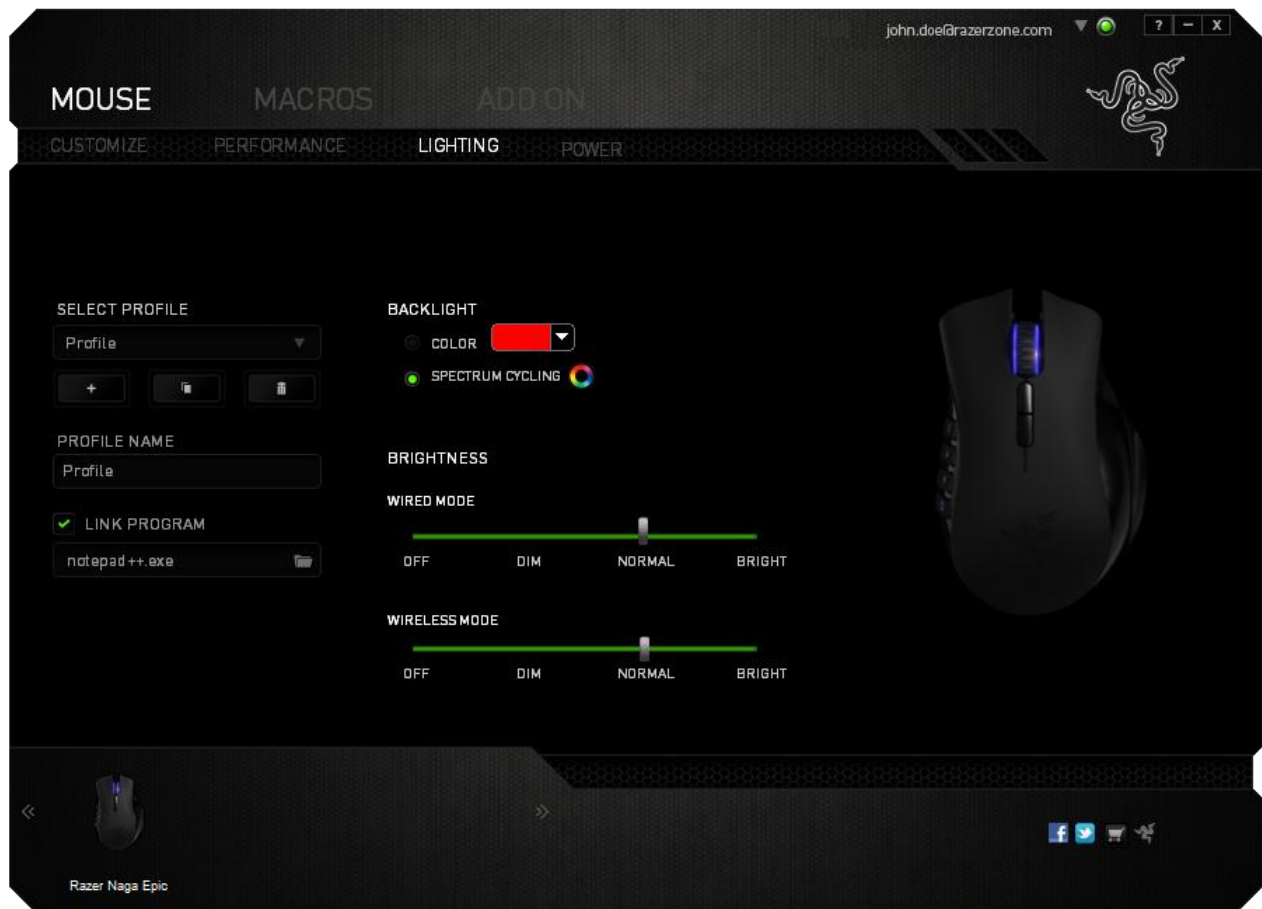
john.doe@razerzone.com ? – X

MOUSE MACROS ADD ON

CUSTOMIZE PERFORMANCE LIGHTING POWER

SELECT PROFILE

Profile

+

PROFILE NAME

Profile

LINK PROGRAM

notepad++.exe

BACKLIGHT

COLOR

SPECTRUM CYCLING

BRIGHTNESS

WIRED MODE

OFF DIM NORMAL BRIGHT

WIRELESS MODE

OFF DIM NORMAL BRIGHT

«

»

Razer Naga Epic